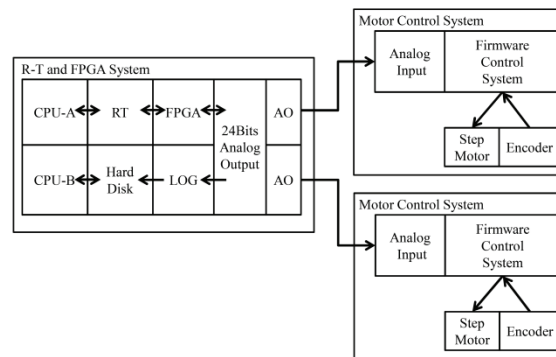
R-T and FPGA System

CPU-A

RT

FPGA

24Bits Analog Output

AO

CPU-B

Hard Disk

LOG

AO

Motor Control System

Analog Input

Firmware Control System

Step Motor

Encoder

Motor Control System

Analog Input

Firmware Control System

Step Motor

Encoder